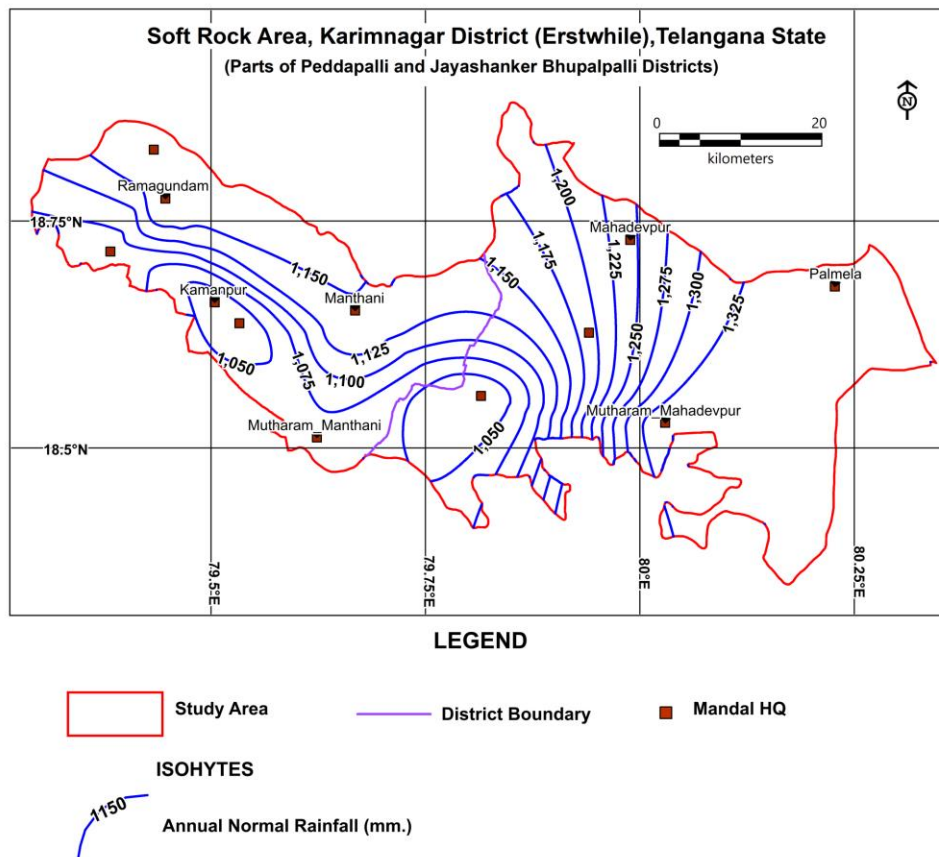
Soft Rock Area, Karimnagar District (Erstwhile),Telangana State
(Parts of Peddapalli and Jayashanker Bhupalpalli Districts)

N

0 20
kilometers

Ramagundam
18.75°N
1,150
Kamanpur
Manthani
1,050
1,075
1,125
1,100
Mutharam_Manthani
18.5°N
79.5°E
79.75°E
1,200
1,175
1,150
1,050
Mahadevpur
1,225
1,250
1,275
1,300
1,325
Palmela
Mutharam_Mahadevpur
80°E
80.25°E

LEGEND

Study Area
District Boundary
Mandal HQ

ISOHYTES
1150
Annual Normal Rainfall (mm.)